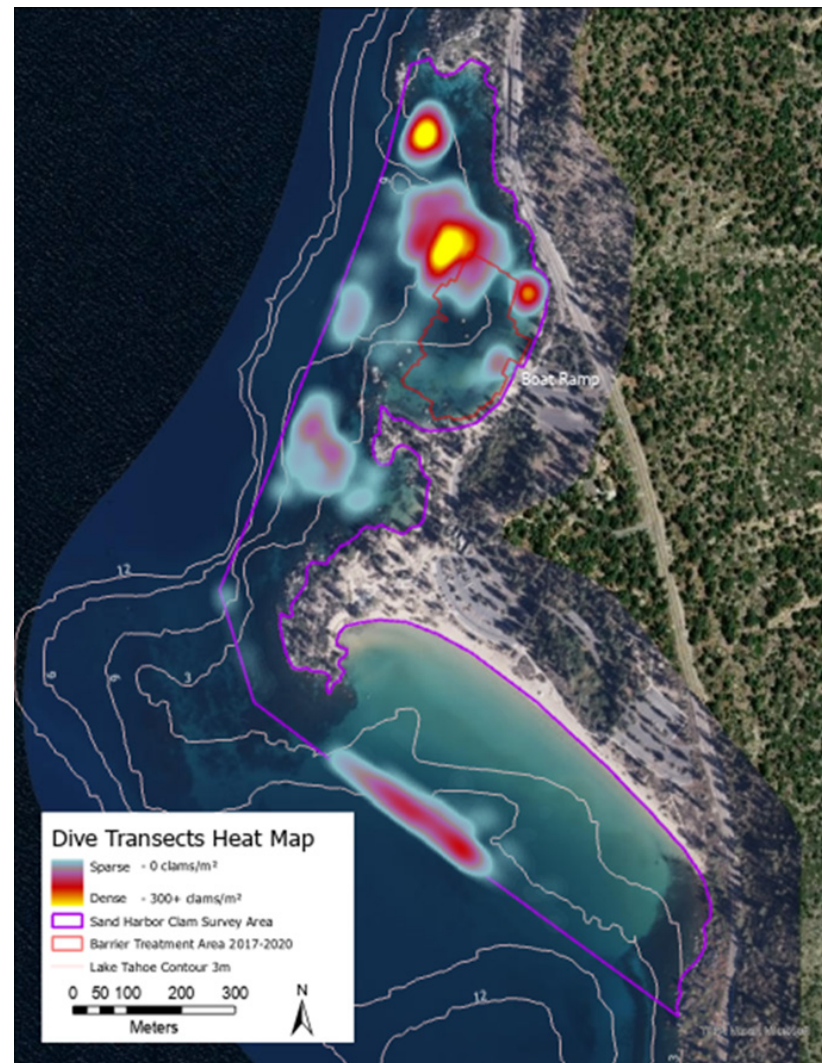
Boat Ramp

12

6

3

12

Dive Transects Heat Map

Sparse - 0 clams/m²

Dense - 300+ clams/m²

Sand Harbor Clam Survey Area

Barrier Treatment Area 2017-2020

Lake Tahoe Contour 3m

0 50 100 200 300

Meters

N

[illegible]